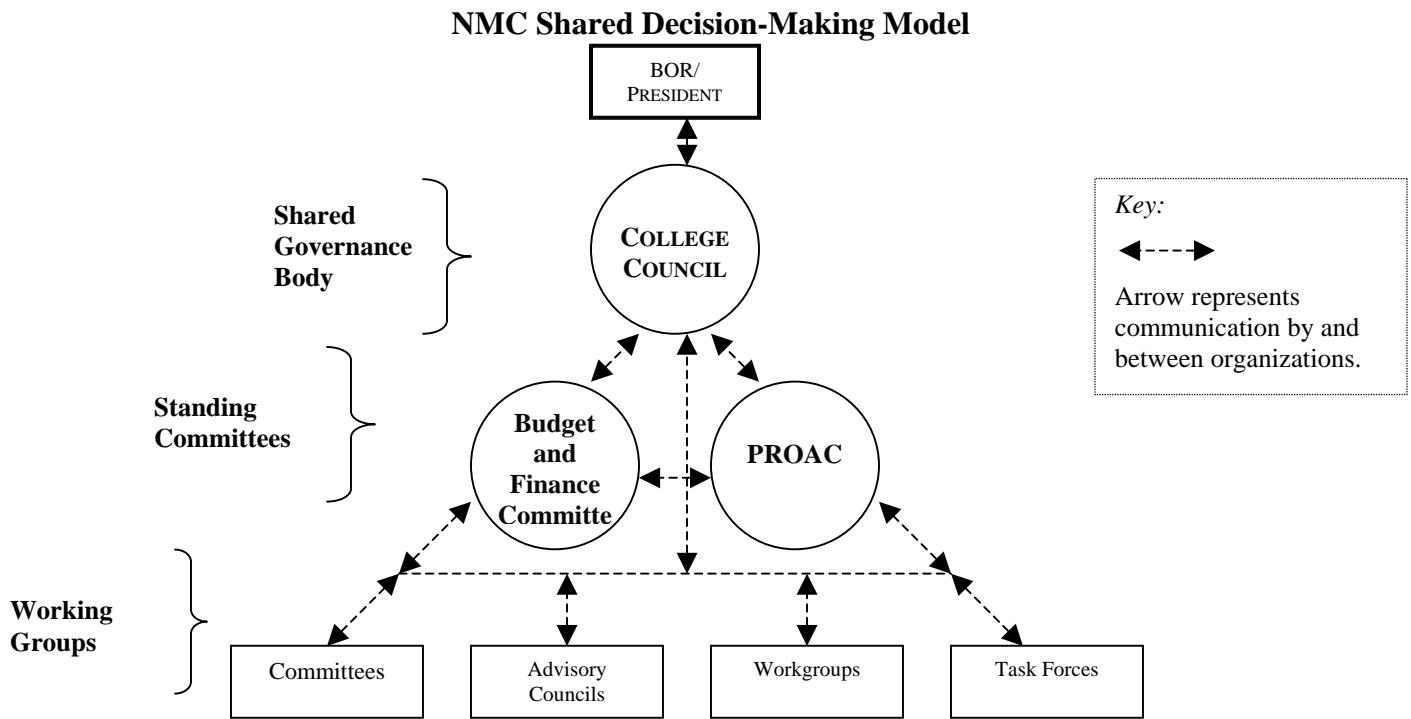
NMC Shared Decision-Making Model

BOR/
PRESIDENT

Shared Governance Body

COLLEGE COUNCIL

Key:

Arrow represents communication by and between organizations.

Standing Committees

Budget and Finance Committe

PROAC

Working Groups

Committees

Advisory Councils

Workgroups

Task Forces